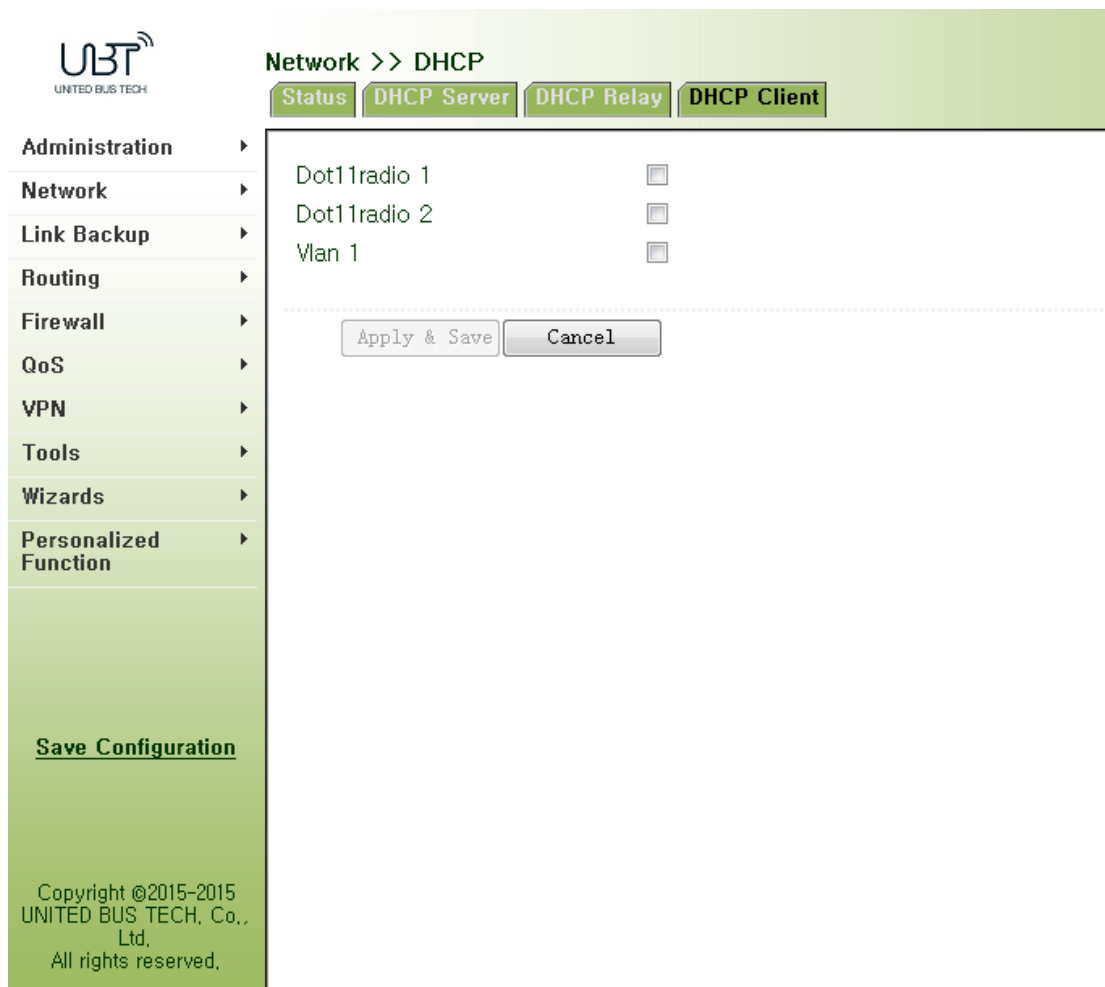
UBT
UNITED BUS TECH

Network >> DHCP

Status DHCP Server DHCP Relay DHCP Client

Administration
Network
Link Backup
Routing
Firewall
QoS
VPN
Tools
Wizards
Personalized Function

Dot11radio 1
Dot11radio 2
Vlan 1

Apply & Save Cancel

Save Configuration

Copyright ©2015-2015 UNITED BUS TECH, Co., Ltd.
All rights reserved.